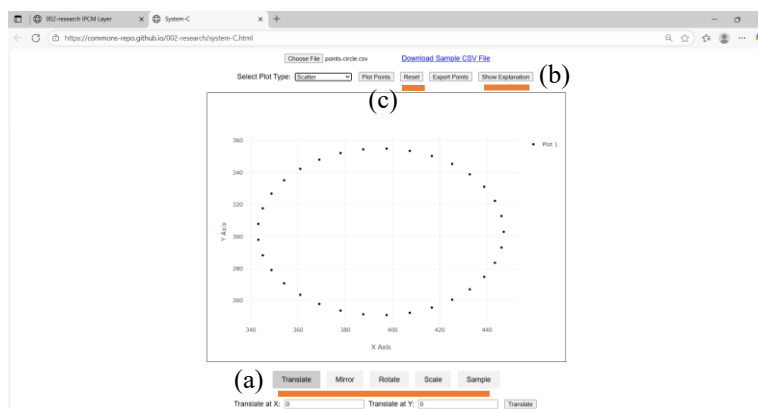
002-research IPCM Layer
System-C
https://commons-repo.github.io/002-research/system-C.html

Choose File points-circle.csv
Download Sample CSV File
Select Plot Type: Scatter
Plot Points
Reset
Export Points
Show Explanation
(b)
(c)

Plot 1
360
340
320
300
280
260
Y Axis
340
360
380
400
420
440
X Axis

(a)
Translate
Mirror
Rotate
Scale
Sample
Translate at X: 0
Translate at Y: 0
Translate